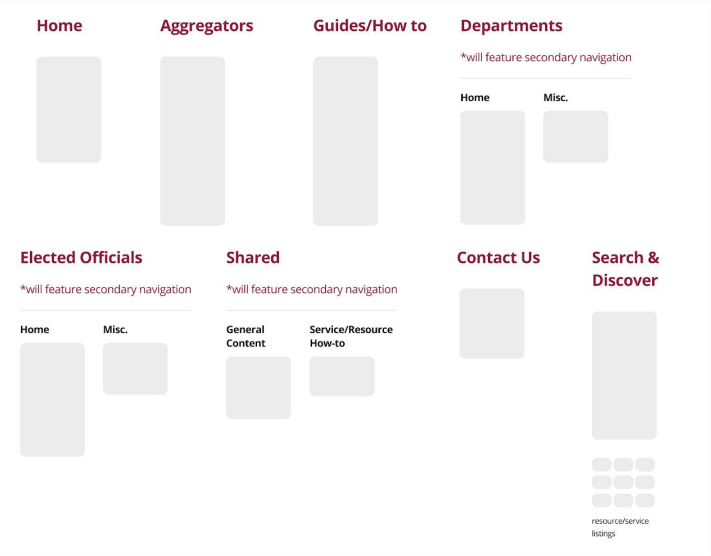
Home

Aggregators

Guides/How to

Departments

*will feature secondary navigation

Home

Misc.

Elected Officials

*will feature secondary navigation

Home

Misc.

Shared

*will feature secondary navigation

General Content

Service/Resource How-to

Contact Us

Search & Discover

resource/service listings